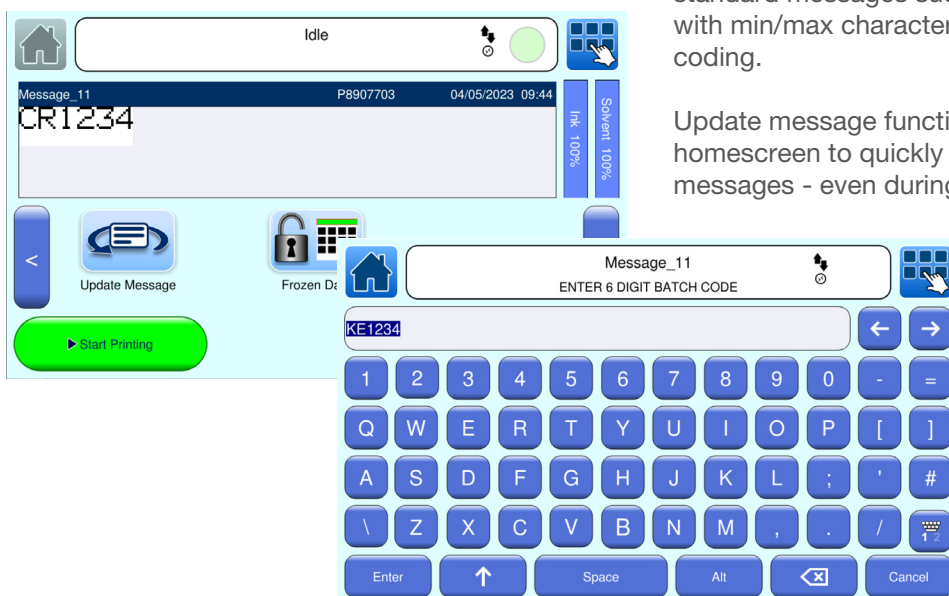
Idle

Message_11 P8907703 04/05/2023 09:44

CR1234

Ink 100%

Solvent 100%

<

Update Message

Frozen Da

Start Printing

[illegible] standard messages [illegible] with min/max character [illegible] coding.

Update message functi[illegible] homescreen to quickly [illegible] messages - even during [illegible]

Message_11
ENTER 6 DIGIT BATCH CODE

KE1234

← →

1 2 3 4 5 6 7 8 9 0 - =

Q W E R T Y U I O P [ ]

A S D F G H J K L ; ' #

\ Z X C V B N M , . /

Enter

Space

Alt

Cancel